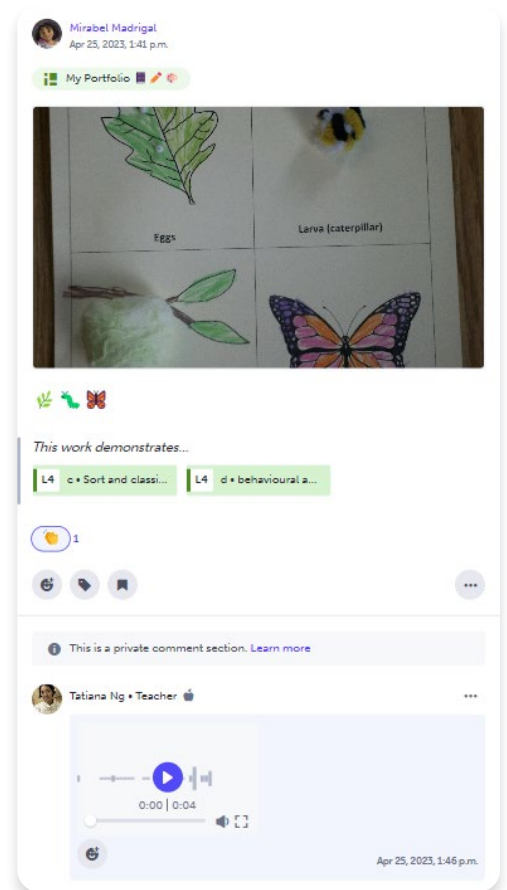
Mirabel Madrigal
Apr 25, 2023, 1:41 p.m.

My Portfolio

Eggs

Larva (caterpillar)

This work demonstrates...

L4 c • Sort and classi...

L4 d • behavioural a...

1

This is a private comment section. Learn more

Tatiana Ng • Teacher

0:00 | 0:04

Apr 25, 2023, 1:46 p.m.